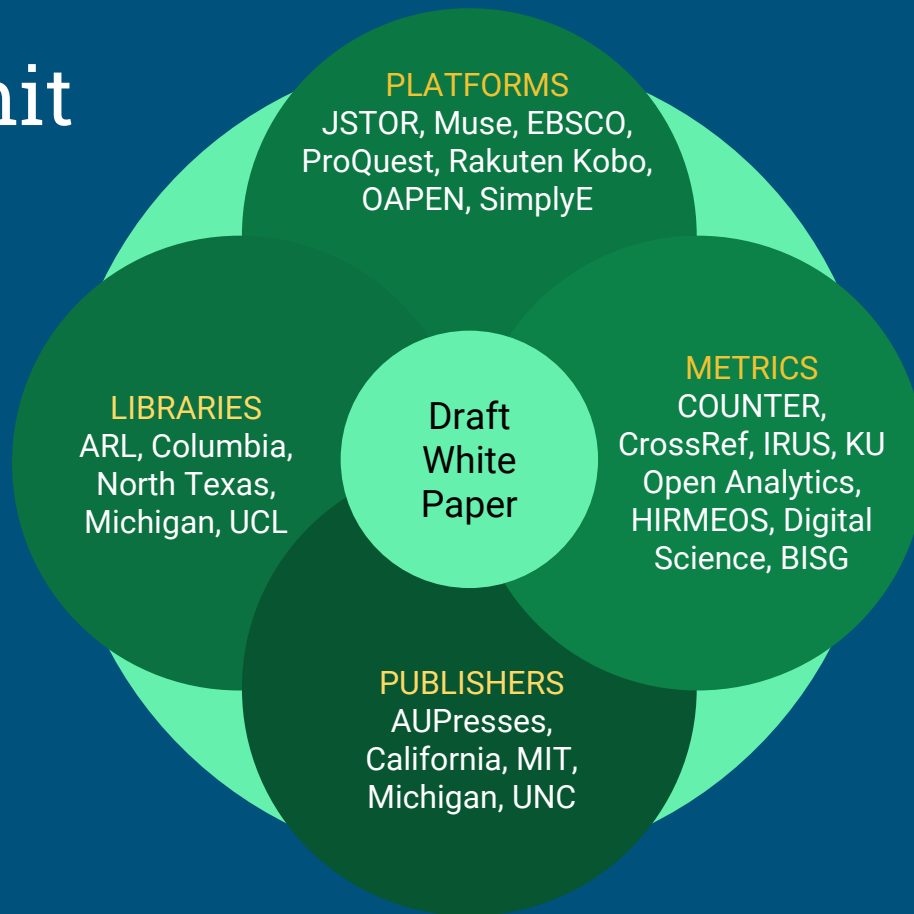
nit

PLATFORMS
JSTOR, Muse, EBSCO, ProQuest, Rakuten Kobo, OAPEN, SimplyE

LIBRARIES
ARL, Columbia, North Texas, Michigan, UCL

Draft White Paper

METRICS
COUNTER, CrossRef, IRUS, KU Open Analytics, HIRMEOS, Digital Science, BISG

PUBLISHERS
AUPresses, California, MIT, Michigan, UNC